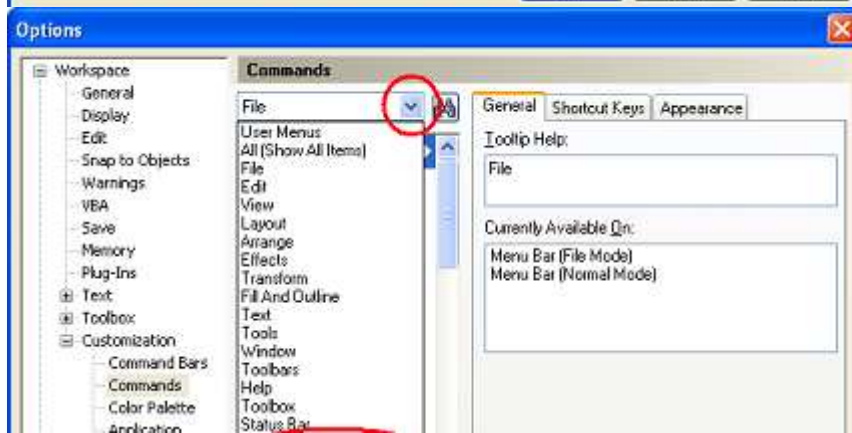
Options

Workspace
General
Display
Edit
Snap to Objects
Warnings
VBA
Save
Memory
Plug-Ins
Text
Toolbox
Customization
Command Bars
Commands
Color Palette
Application

Commands

File

User Menus
All (Show All Items)
File
Edit
View
Layout
Arrange
Effects
Transform
Fill And Outline
Text
Tools
Window
Toolbars
Help
Toolbox
Status Bar

General
Shortcut Keys
Appearance

Tooltip Help:
File

Currently Available On:
Menu Bar (File Mode)
Menu Bar (Normal Mode)